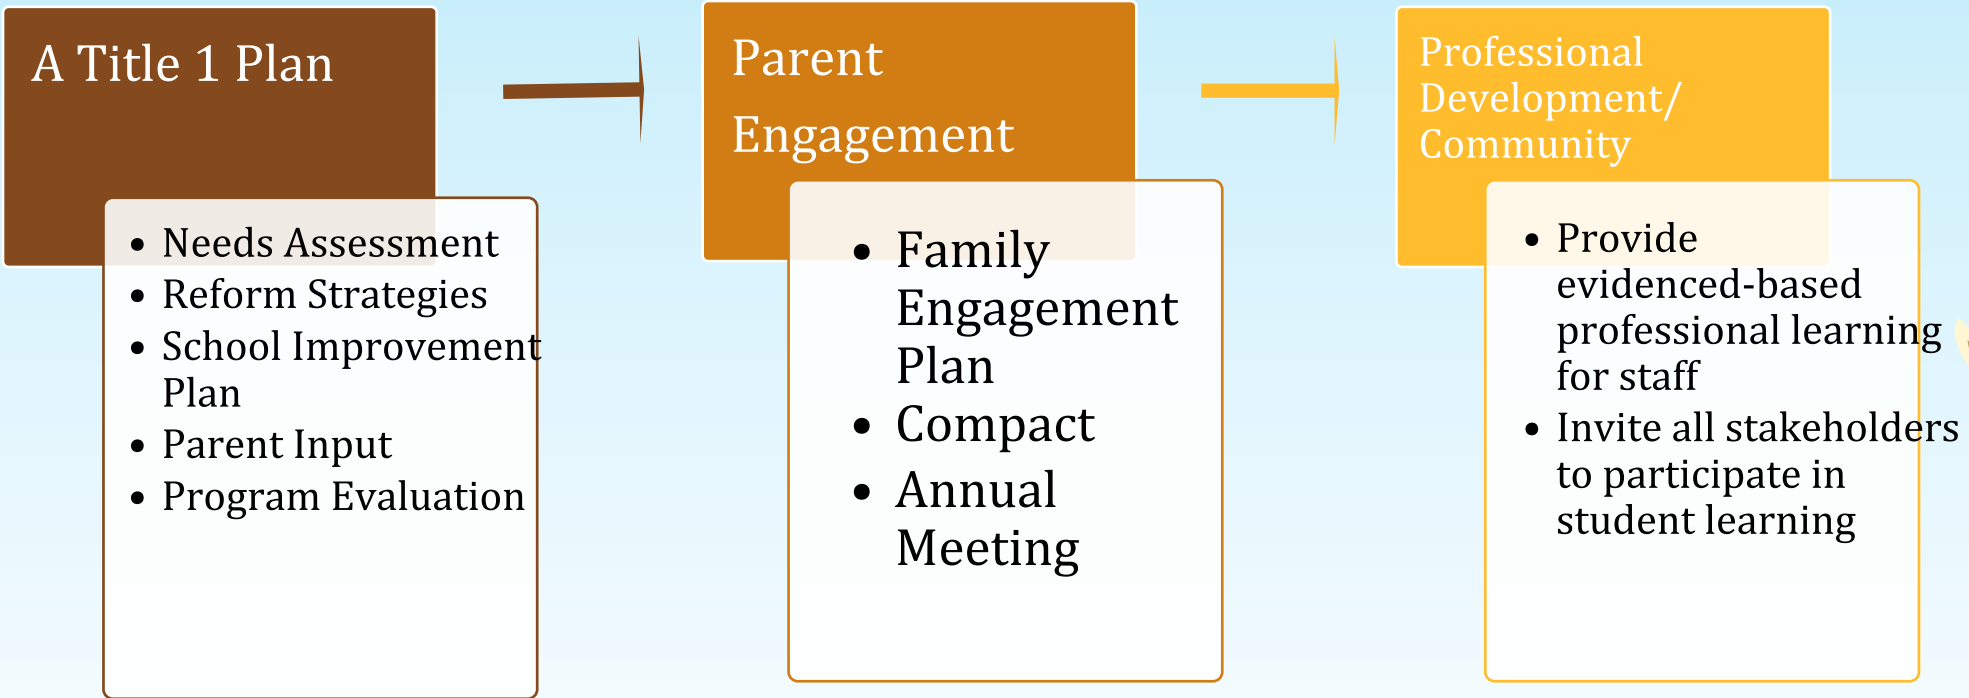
A Title 1 Plan

- Needs Assessment
- Reform Strategies
- School Improvement Plan
- Parent Input
- Program Evaluation

Parent Engagement

- Family Engagement Plan
- Compact
- Annual Meeting

Professional Development/ Community

- Provide evidenced-based professional learning for staff
- Invite all stakeholders to participate in student learning